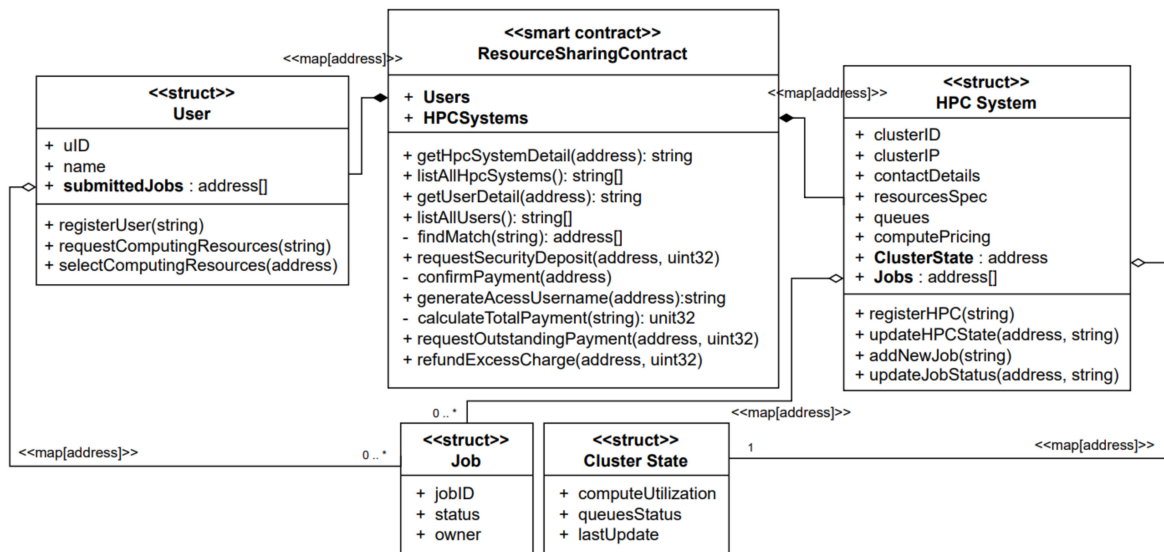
<<smart contract>>
ResourceSharingContract

+ Users
+ HPCSystems

+ getHpcSystemDetail(address): string
+ listAllHpcSystems(): string[]
+ getUserDetail(address): string
+ listAllUsers(): string[]
- findMatch(string): address[]
+ requestSecurityDeposit(address, uint32)
- confirmPayment(address)
+ generateAcessUsername(address):string
- calculateTotalPayment(string): unit32
+ requestOutstandingPayment(address, uint32)
+ refundExcessCharge(address, uint32)

<<map[address]>>

<<struct>>
User

+ uID
+ name
+ submittedJobs : address[]

+ registerUser(string)
+ requestComputingResources(string)
+ selectComputingResources(address)

<<map[address]>>

<<struct>>
HPC System

+ clusterID
+ clusterIP
+ contactDetails
+ resourcesSpec
+ queues
+ computePricing
+ ClusterState : address
+ Jobs : address[]

+ registerHPC(string)
+ updateHPCState(address, string)
+ addNewJob(string)
+ updateJobStatus(address, string)

0 .. *

<<map[address]>>

<<map[address]>>

0 .. *

<<struct>>
Job

+ jobID
+ status
+ owner

<<struct>>
Cluster State

+ computeUtilization
+ queuesStatus
+ lastUpdate

1

<<map[address]>>